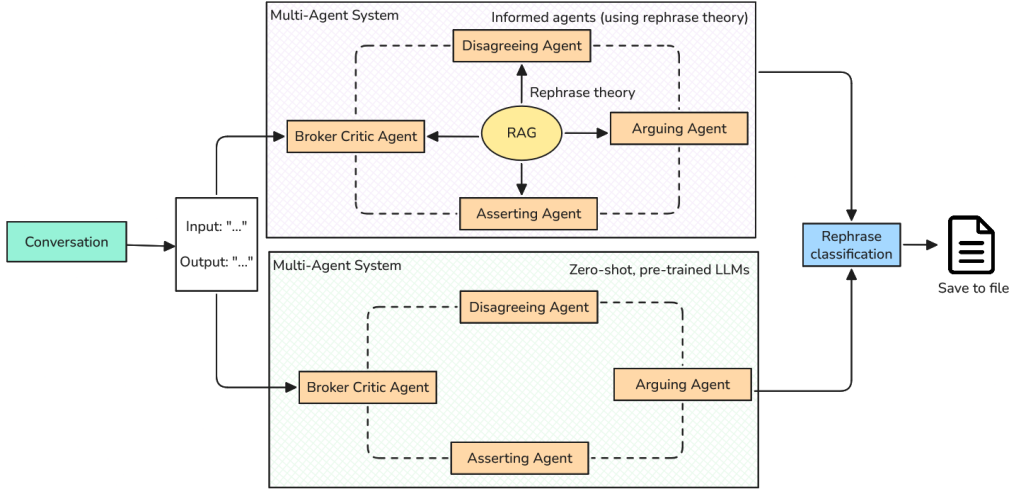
Conversation

Input: "..."

Output: "..."

Multi-Agent System

Informed agents (using rephrase theory)

Disagreeing Agent

Rephrase theory

Broker Critic Agent

RAG

Arguing Agent

Asserting Agent

Multi-Agent System

Zero-shot, pre-trained LLMs

Disagreeing Agent

Broker Critic Agent

Arguing Agent

Asserting Agent

Rephrase classification

Save to file